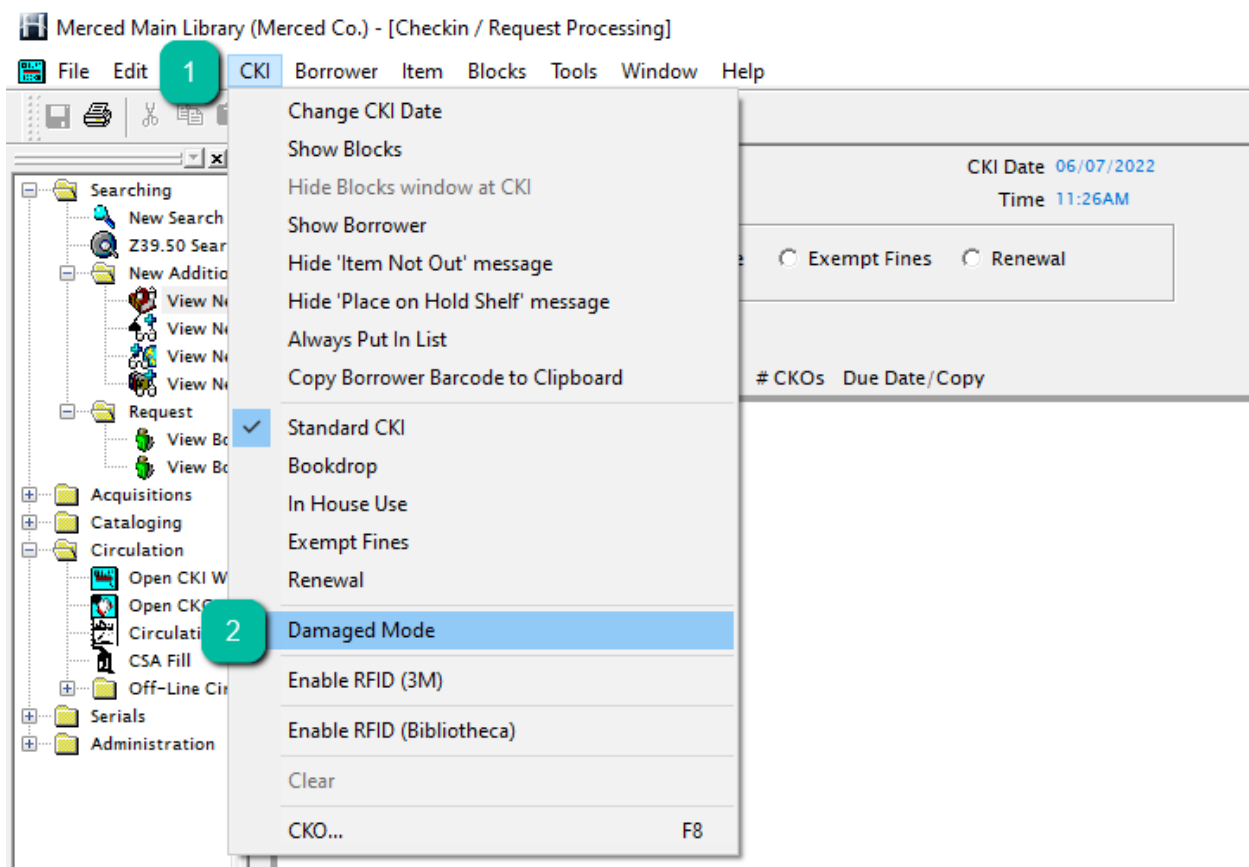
Merced Main Library (Merced Co.) - [Checkin / Request Processing]

File Edit 1 CKI Borrower Item Blocks Tools Window Help

Change CKI Date
Show Blocks
Hide Blocks window at CKI
Show Borrower
Hide 'Item Not Out' message
Hide 'Place on Hold Shelf' message
Always Put In List
Copy Borrower Barcode to Clipboard
Standard CKI
Bookdrop
In House Use
Exempt Fines
Renewal
2 Damaged Mode
Enable RFID (3M)
Enable RFID (Bibliotheca)
Clear
CKO... F8

CKI Date 06/07/2022
Time 11:26AM
e Exempt Fines Renewal
# CKOs Due Date/Copy

Searching
New Search
Z39.50 Sear
New Additio
View Ne
View Ne
View Ne
View Ne
Request
View Bo
View Bo
Acquisitions
Cataloging
Circulation
Open CKI W
Open CKO
Circulati
CSA Fill
Off-Line Cir
Serials
Administration